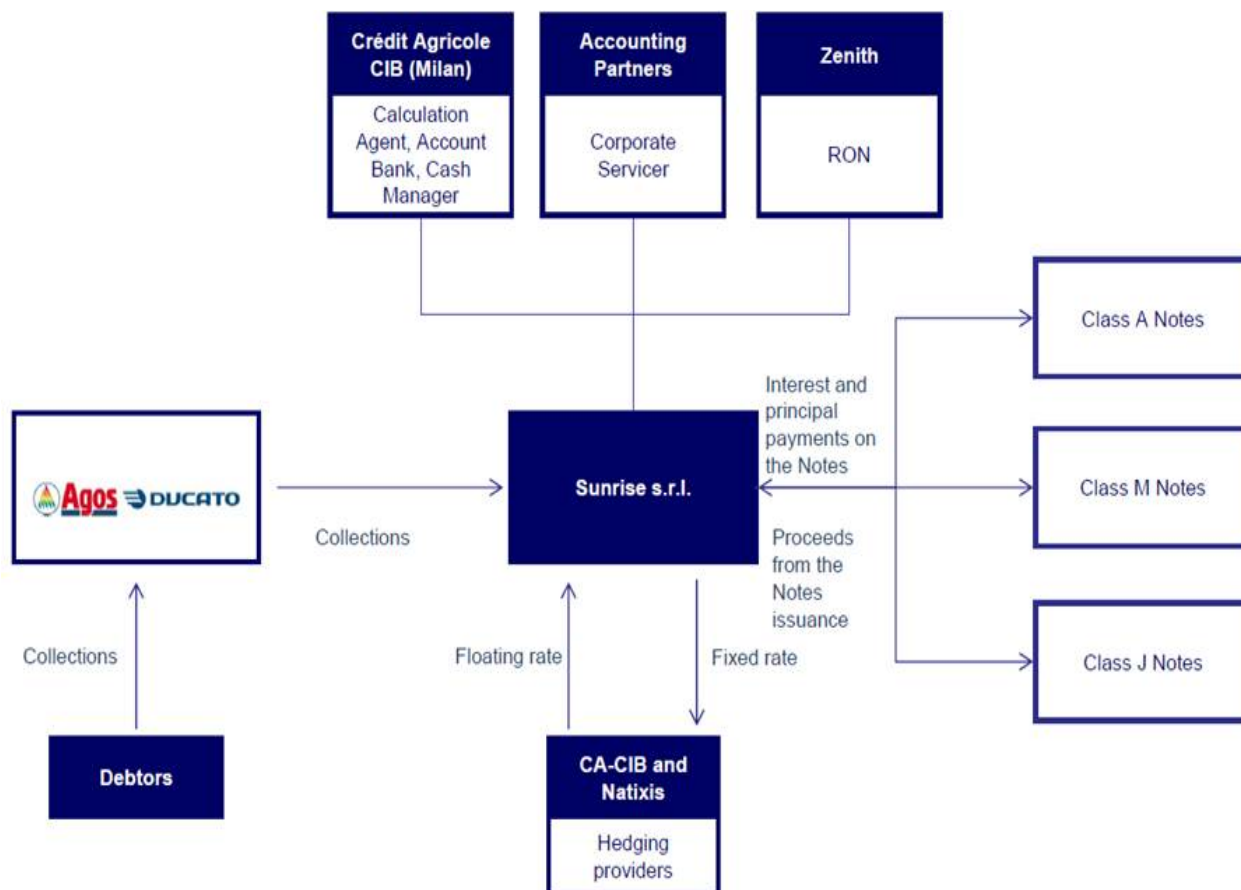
Crédit Agricole CIB (Milan)

Calculation Agent, Account Bank, Cash Manager

Accounting Partners

Corporate Servicer

Zenith

RON

Class A Notes

Interest and principal payments on the Notes

Class M Notes

Agos DUCATO

Collections

Sunrise s.r.l.

Proceeds from the Notes issuance

Class J Notes

Collections

Floating rate

Fixed rate

Debtors

CA-CIB and Natixis

Hedging providers